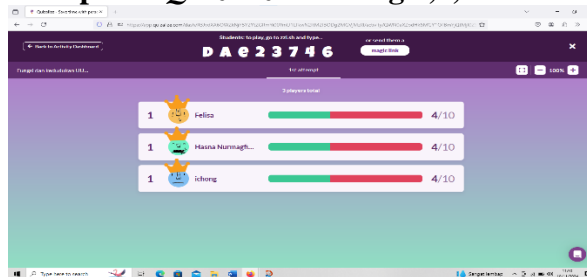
Quizizz - Soal fisika sikit pala... ×

https://quizizz.com/...

← Back to Activity Dashboard

Students: to play, go to zzz.sh and type...

DAE23746

or send them a

magic link

×

Tunggal dan berkalakan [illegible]

1st attempt

100%

3 players total

1 Felisa 4/10

1 Hasna Nurmagh... 4/10

1 Ichong 4/10

Type here to search

Sangat lembap

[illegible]